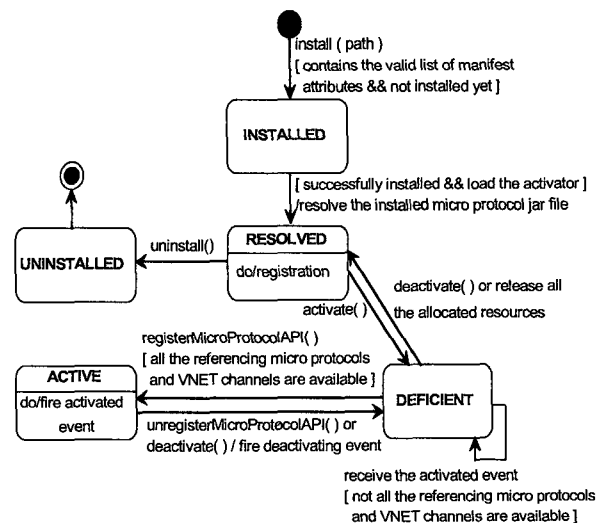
install ( path )
[ contains the valid list of manifest attributes && not installed yet ]

INSTALLED

[ successfully installed && load the activator ]
/resolve the installed micro protocol jar file

UNINSTALLED

uninstall()

RESOLVED
do/registration

deactivate( ) or release all the allocated resources

activate( )

registerMicroProtocolAPI( )
[ all the referencing micro protocols and VNET channels are available ]

ACTIVE
do/fire activated event

DEFICIENT

unregisterMicroProtocolAPI( ) or
deactivate( ) / fire deactivating event

receive the activated event
[ not all the referencing micro protocols and VNET channels are available ]